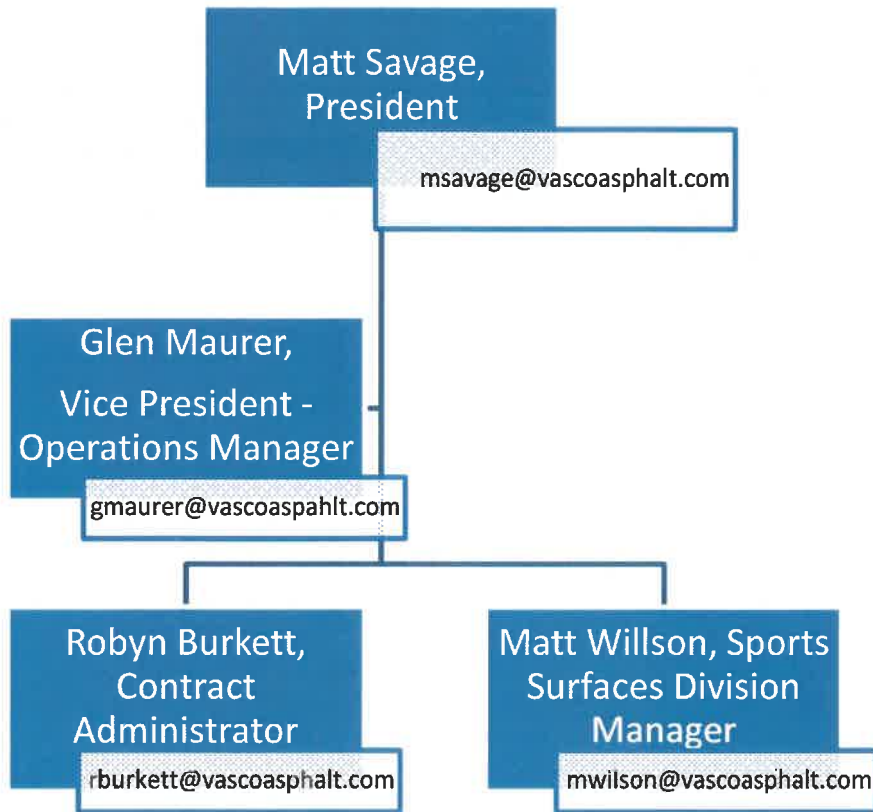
Matt Savage, President

msavage@vascoasphalt.com

Glen Maurer,

Vice President - Operations Manager

gmaurer@vascoaspahlt.com

Robyn Burkett, Contract Administrator

rburkett@vascoasphalt.com

Matt Willson, Sports Surfaces Division Manager

mwilson@vascoasphalt.com